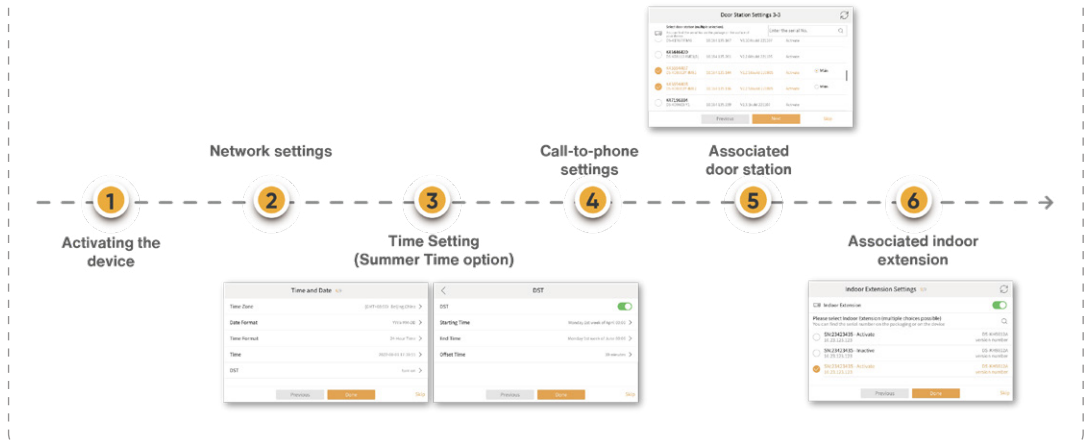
Door Station Settings 3-3

Previous
Next
Skip

Network settings

Call-to-phone settings

Associated door station

1
Activating the device

2

3
Time Setting (Summer Time option)

4

5

6
Associated indoor extension

Time and Date
Time Zone
Date Format
Time Format
Time
DST
Previous
Done
Skip

DST
DST
Starting Time
End Time
Offset Time
Previous
Done
Skip

Indoor Extension Settings
Indoor Extension
Please select indoor Extension (multiple choices possible)
DS-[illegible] · Activate
DS-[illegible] · Inactive
DS-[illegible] · Activate
Previous
Done
Skip